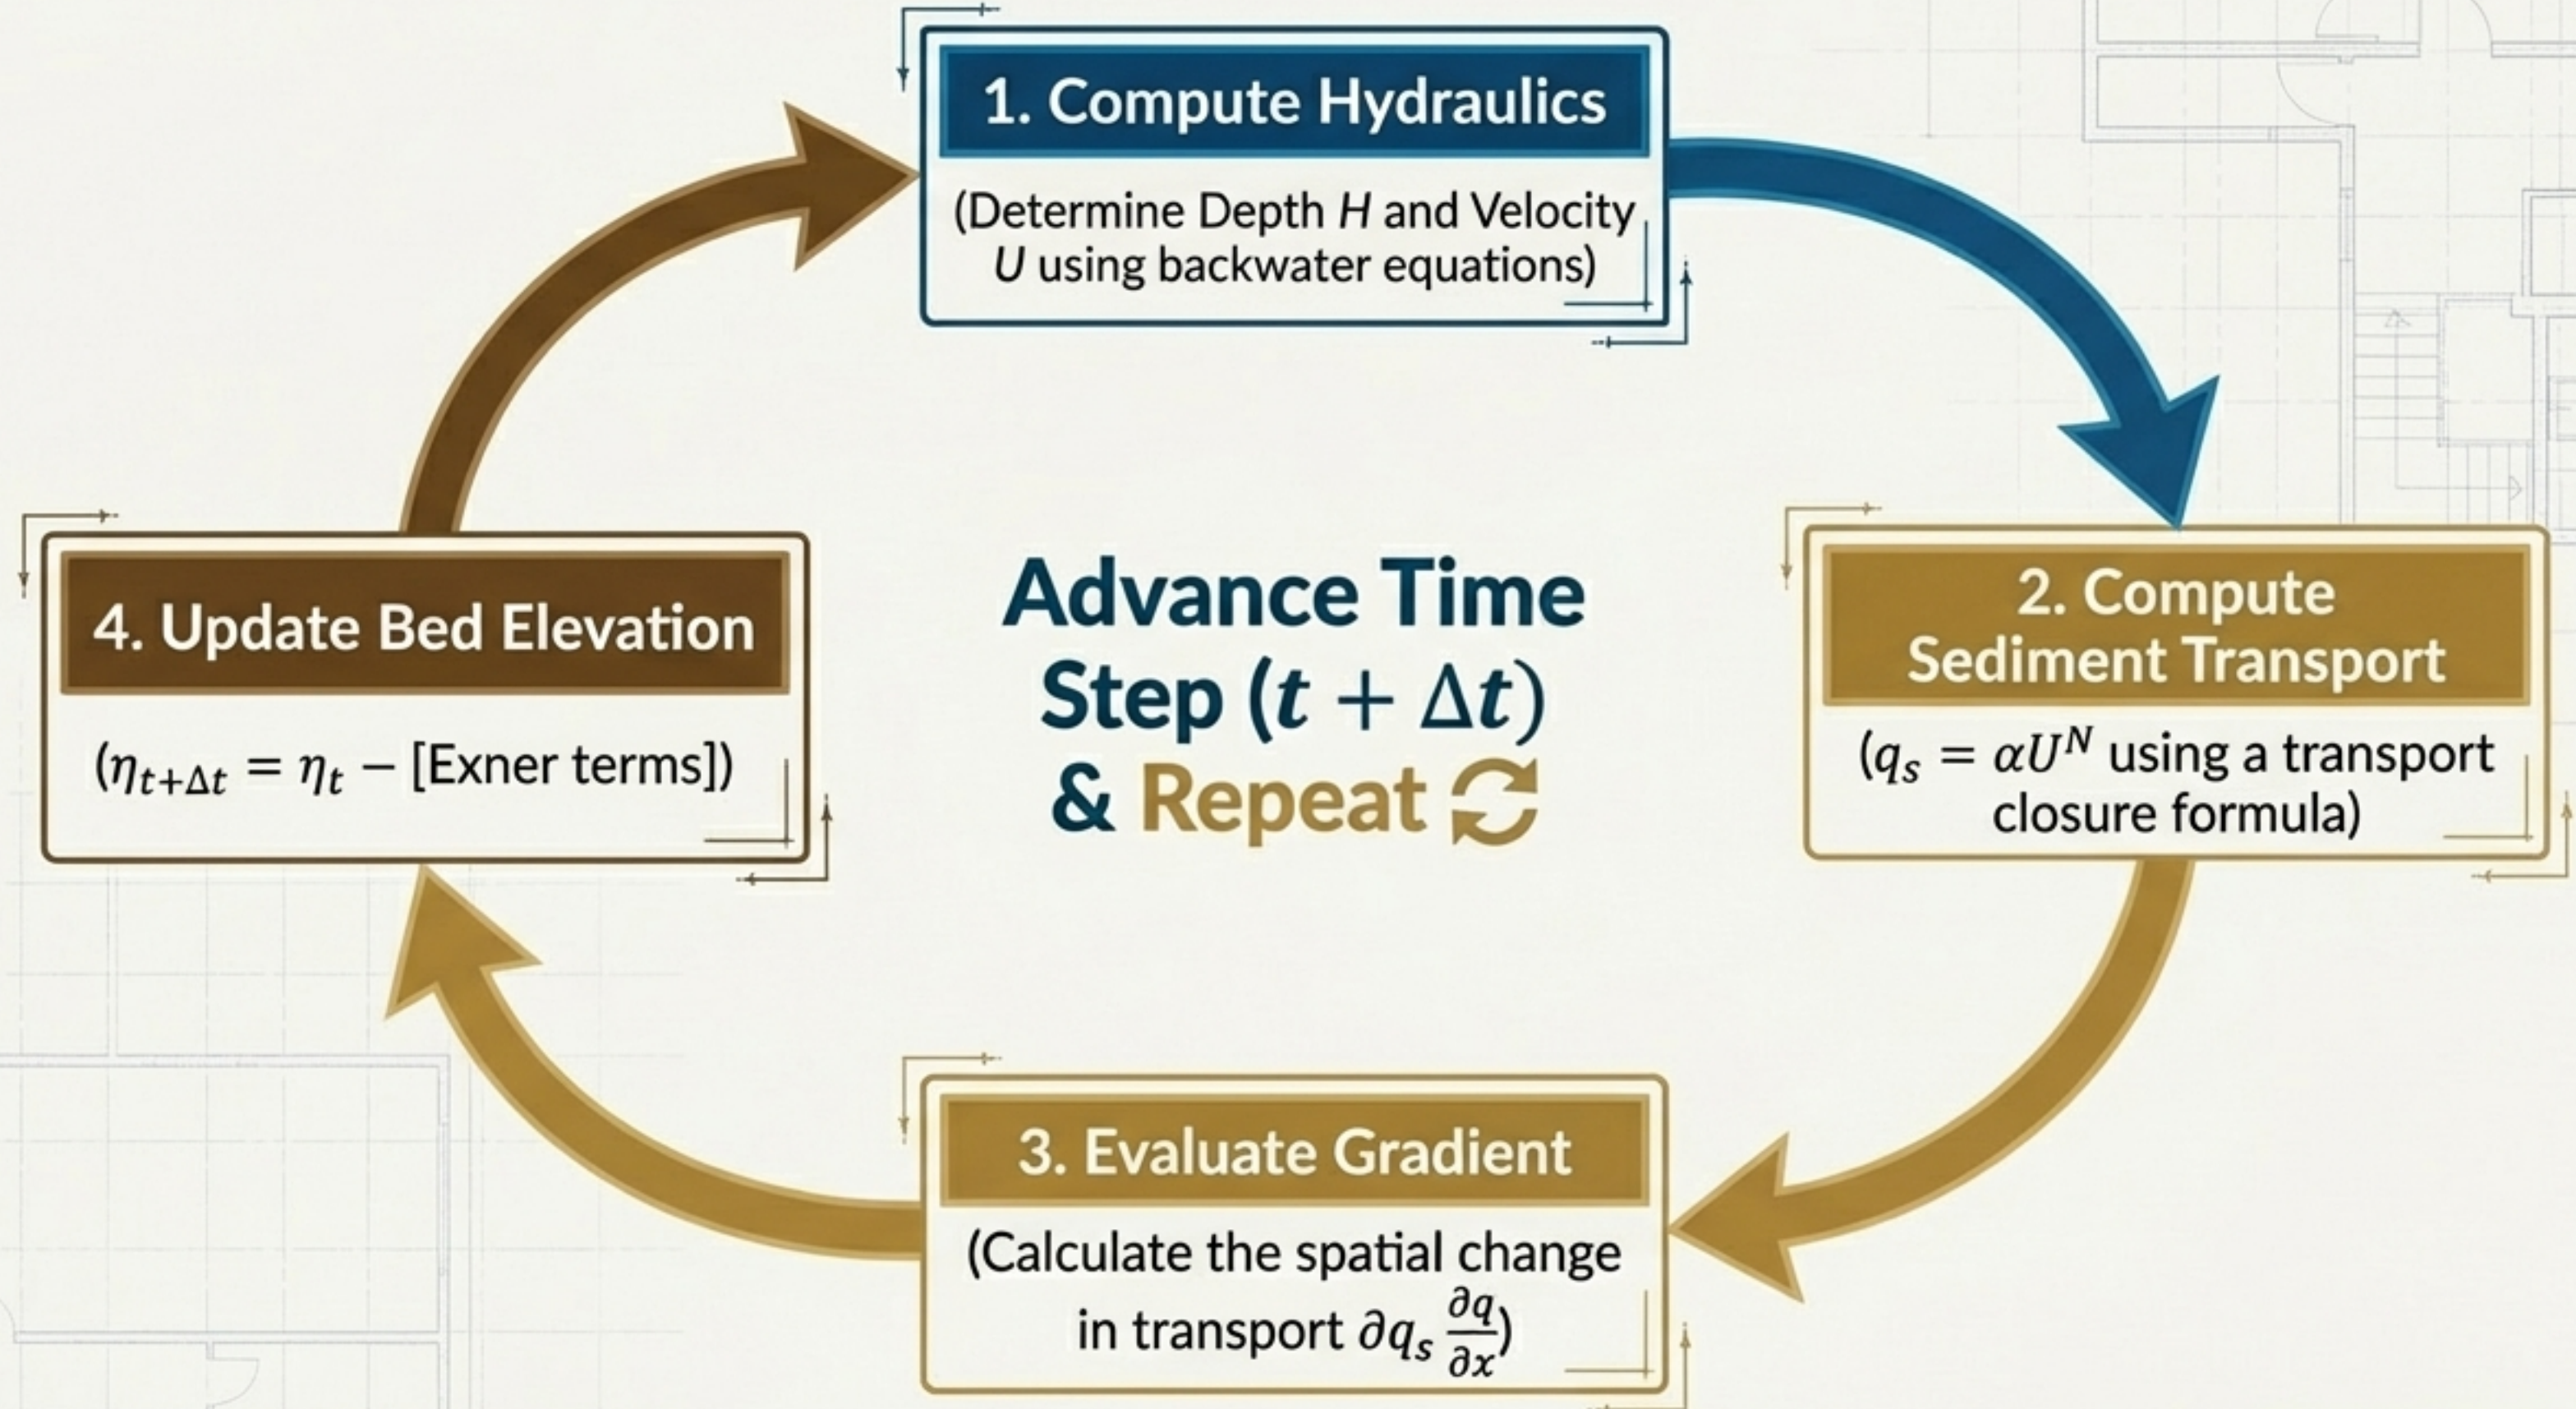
1. Compute Hydraulics

(Determine Depth $H$ and Velocity $U$ using backwater equations)

2. Compute Sediment Transport

($q_s = \alpha U^N$ using a transport closure formula)

3. Evaluate Gradient

(Calculate the spatial change in transport $\partial q_s \frac{\partial q}{\partial x}$)

4. Update Bed Elevation

($\eta_{t+\Delta t} = \eta_t -$ [Exner terms])

Advance Time Step $(t + \Delta t)$ & Repeat